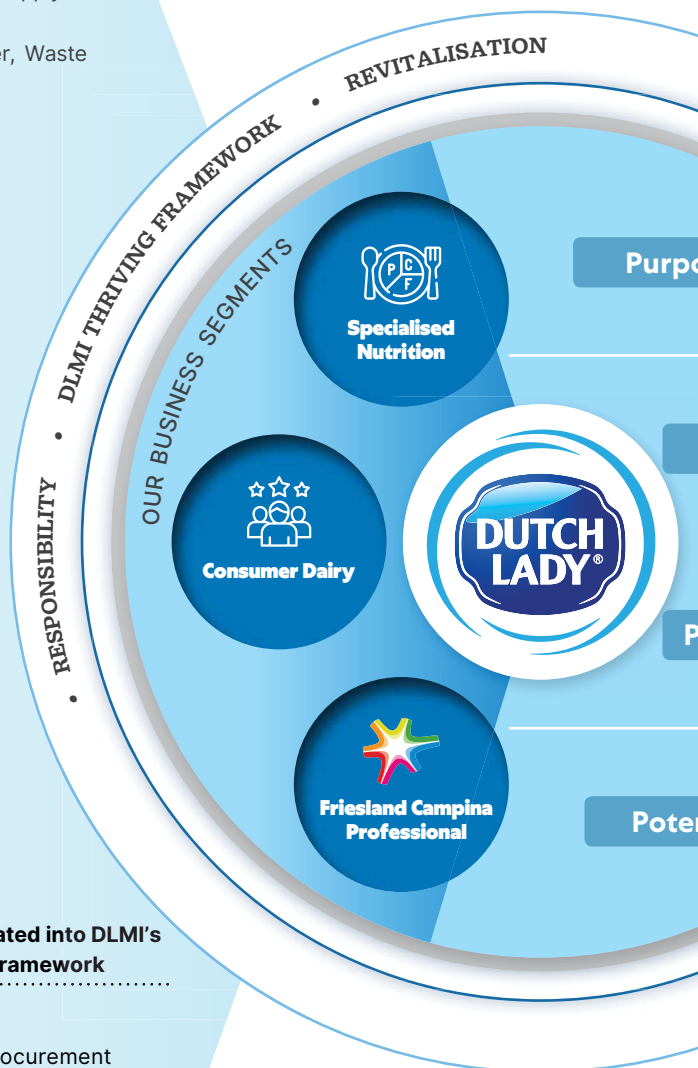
r, Waste

REVITALISATION

DLMI THRIVING FRAMEWORK

RESPONSIBILITY

OUR BUSINESS SEGMENTS

P C F

Specialised Nutrition

Consumer Dairy

Friesland Campina Professional

DUTCH LADY®

Purpo

P

Poter

ated into DLMI's ramework

ocurement